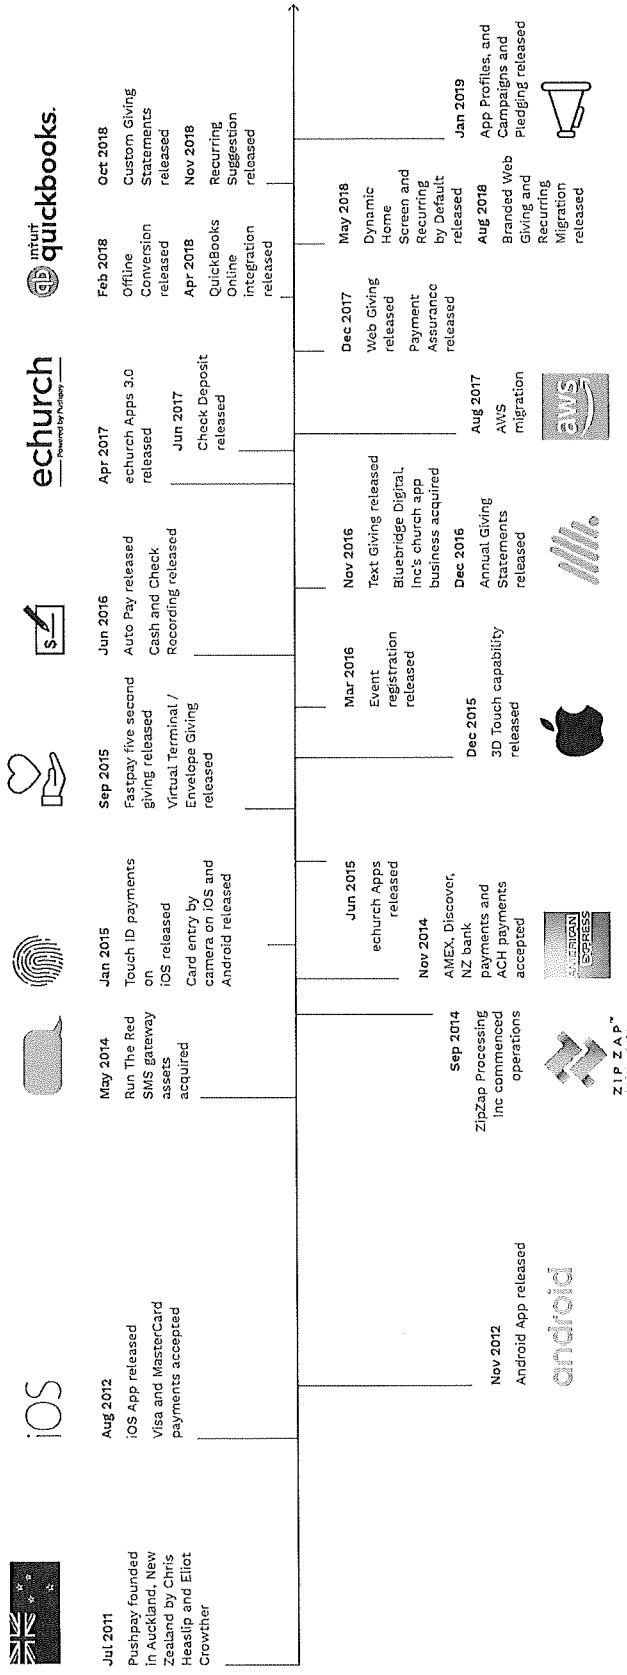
Jul 2011
Pushpay founded in Auckland, New Zealand by Chris Heaslip and Eliot Crowther

iOS

Aug 2012
iOS App released
Visa and MasterCard payments accepted

Nov 2012
Android App released

android

May 2014
Run The Red SMS gateway assets acquired

Sep 2014
ZipZap Processing Inc commenced operations

ZIPZAP

Jan 2015
Touch ID payments on iOS released
Card entry by camera on iOS and Android released

Nov 2014
AMEX, Discover, NZ bank payments and ACH payments accepted

AMERICAN EXPRESS

Jun 2015
echurch Apps released

Sep 2015
Fastpay five second giving released
Virtual Terminal / Envelope Giving released

Dec 2015
3D Touch capability released

Mar 2016
Event registration released

Jun 2016
Auto Pay released
Cash and Check Rocording released

Nov 2016
Text Giving released
Bluebridge Digital, Inc's church app business acquired

Dec 2016
Annual Giving Statements released

echurch
Powered by Pushpay

Apr 2017
echurch Apps 3.0 released

Jun 2017
Check Deposit released

Aug 2017
AWS migration

aws

Dec 2017
Web Giving released
Payment Assurance released

intuit quickbooks.

Feb 2018
Offline Conversion released

Apr 2018
QuickBooks Online integration released

May 2018
Dynamic Home Screen and Recurring by Default released

Aug 2018
Branded Web Giving and Recurring Migration released

Oct 2018
Custom Giving Statements released

Nov 2018
Recurring Suggestion released

Jan 2019
App Profiles, and Campaigns and Pledging released